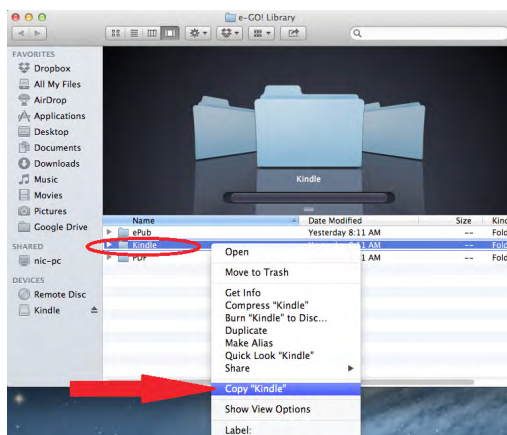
e-GO! Library

FAVORITES
Dropbox
All My Files
AirDrop
Applications
Desktop
Documents
Downloads
Music
Movies
Pictures
Google Drive
SHARED
nic-pc
DEVICES
Remote Disc
Kindle

Kindle

| Name | Date Modified | Size | Kind |
|---|---|---|---|
| ePub | Yesterday 8:11 AM | -- | Fold |
| Kindle | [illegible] 8:11 AM | -- | Fold |
| PDF | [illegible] 8:11 AM | -- | Fold |

Open
Move to Trash
Get Info
Compress "Kindle"
Burn "Kindle" to Disc...
Duplicate
Make Alias
Quick Look "Kindle"
Share
Copy "Kindle"
Show View Options
Label: